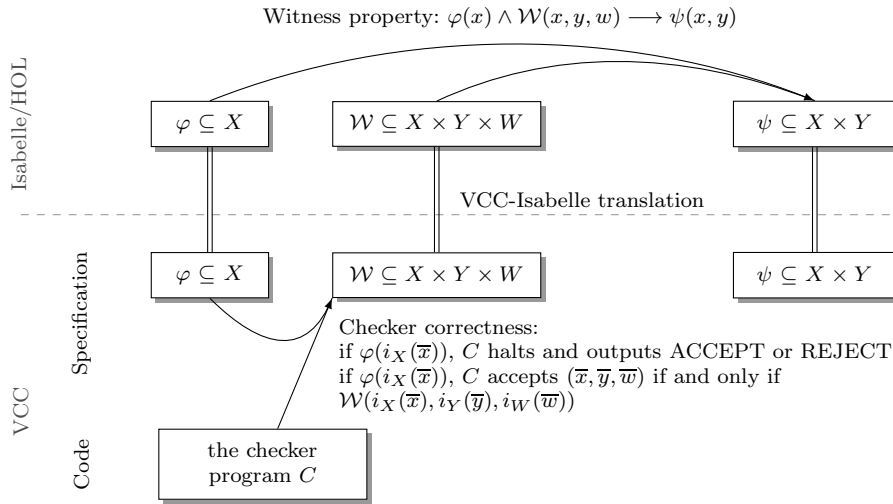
Witness property: $\varphi(x) \wedge \mathcal{W}(x,y,w) \longrightarrow \psi(x,y)$

Isabelle/HOL

$\varphi \subseteq X$

$\mathcal{W} \subseteq X \times Y \times W$

$\psi \subseteq X \times Y$

VCC-Isabelle translation

VCC

Specification

$\varphi \subseteq X$

$\mathcal{W} \subseteq X \times Y \times W$

$\psi \subseteq X \times Y$

Checker correctness:
if $\varphi(i_X(\overline{x}))$, $C$ halts and outputs ACCEPT or REJECT
if $\varphi(i_X(\overline{x}))$, $C$ accepts $(\overline{x}, \overline{y}, \overline{w})$ if and only if $\mathcal{W}(i_X(\overline{x}), i_Y(\overline{y}), i_W(\overline{w}))$

Code

the checker program $C$